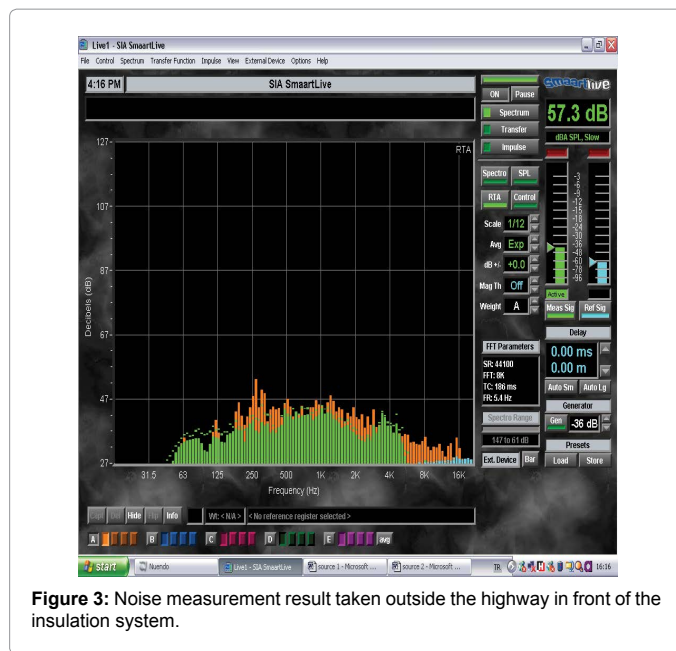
Live1 - SIA SmaartLive

File Control Spectrum Transfer Function Impulse View External Device Options Help

4:16 PM

SIA SmaartLive

ON Pause

Spectrum

Transfer

Impulse

SmaartLive

57.3 dB

dBA SPL, Slow

127-

107-

87-

67-

47-

27-

Decibels (dB)

RTA

31.5 63 125 250 500 1K 2K 4K 8K 16K

Frequency (Hz)

Spectro SPL

RTA Control

Scale 1/12

Avg Exp

dB +/- +0.0

Mag Th Off

Weight A

-3 -6 -9 -12 -15 -18 -24 -30 -36 -42 -48 -60 -78 -96

Active

Meas Sig Ref Sig

Delay

0.00 ms

0.00 m

Auto Sm Auto Lg

FFT Parameters

SR: 44100
FFT: 8K
TC: 186 ms
FR: 5.4 Hz

Spectro Range

147 to 61 dB

Ext. Device Bar

Generator

Gen -36 dB

Presets

Load Store

Hide Info

Wt: < N/A > < No reference register selected >

A B C D E avg

start Nuendo Live1 - SIA SmaartLive source 1 - Microsoft ... source 2 - Microsoft ... TR 16:16

Figure 3: Noise measurement result taken outside the highway in front of the insulation system.